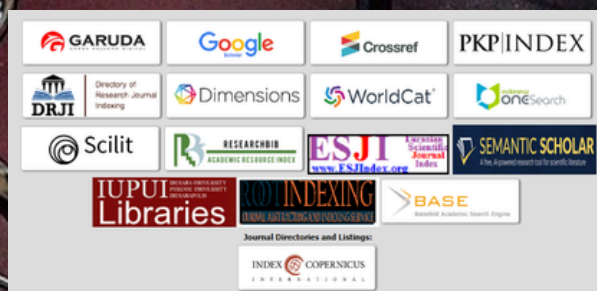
GARUDA
GARBA RUJUKAN DIGITAL

Google
Scholar

Crossref

PKP|INDEX

DRJI
Directory of Research Journal Indexing

Dimensions

WorldCat

Indonesia OneSearch

Scilit

RESEARCHBIB
ACADEMIC RESOURCE INDEX

ESJI
Eurasian Scientific Journal Index
www.ESJIndex.org

SEMANTIC SCHOLAR
A free, AI-powered research tool for scientific literature

IUPUI
INDIANA UNIVERSITY PURDUE UNIVERSITY INDIANAPOLIS
Libraries

ROOT INDEXING
JOURNAL ABSTRACTING AND INDEXING SERVICE

BASE
Bielefeld Academic Search Engine

Journal Directories and Listings:

INDEX COPERNICUS
INTERNATIONAL